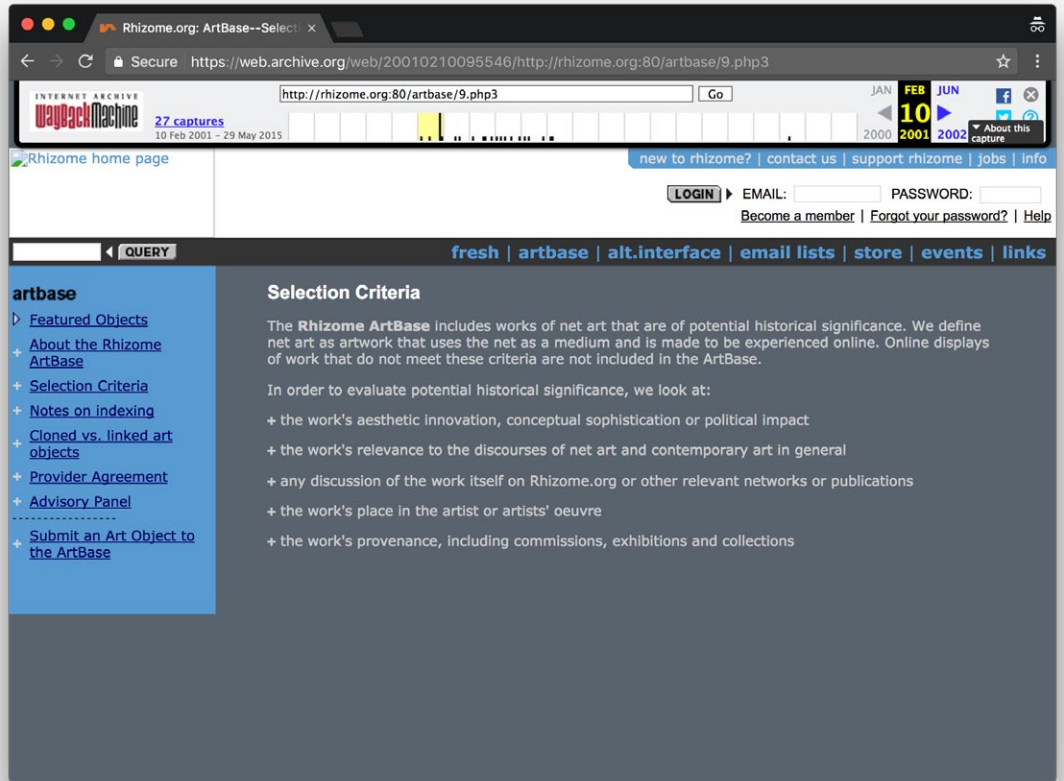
Rhizome.org: ArtBase--Select ×

Secure https://web.archive.org/web/20010210095546/http://rhizome.org:80/artbase/9.php3

INTERNET ARCHIVE WaybackMachine

http://rhizome.org:80/artbase/9.php3 Go

27 captures
10 Feb 2001 – 29 May 2015

JAN FEB JUN
10
2000 2001 2002

About this capture

Rhizome home page

new to rhizome? | contact us | support rhizome | jobs | info

LOGIN EMAIL: PASSWORD:

Become a member | Forgot your password? | Help

QUERY

fresh | artbase | alt.interface | email lists | store | events | links

artbase

Featured Objects

About the Rhizome ArtBase

Selection Criteria

Notes on indexing

Cloned vs. linked art objects

Provider Agreement

Advisory Panel

Submit an Art Object to the ArtBase

Selection Criteria

The Rhizome ArtBase includes works of net art that are of potential historical significance. We define net art as artwork that uses the net as a medium and is made to be experienced online. Online displays of work that do not meet these criteria are not included in the ArtBase.

In order to evaluate potential historical significance, we look at:

+ the work's aesthetic innovation, conceptual sophistication or political impact

+ the work's relevance to the discourses of net art and contemporary art in general

+ any discussion of the work itself on Rhizome.org or other relevant networks or publications

+ the work's place in the artist or artists' oeuvre

+ the work's provenance, including commissions, exhibitions and collections